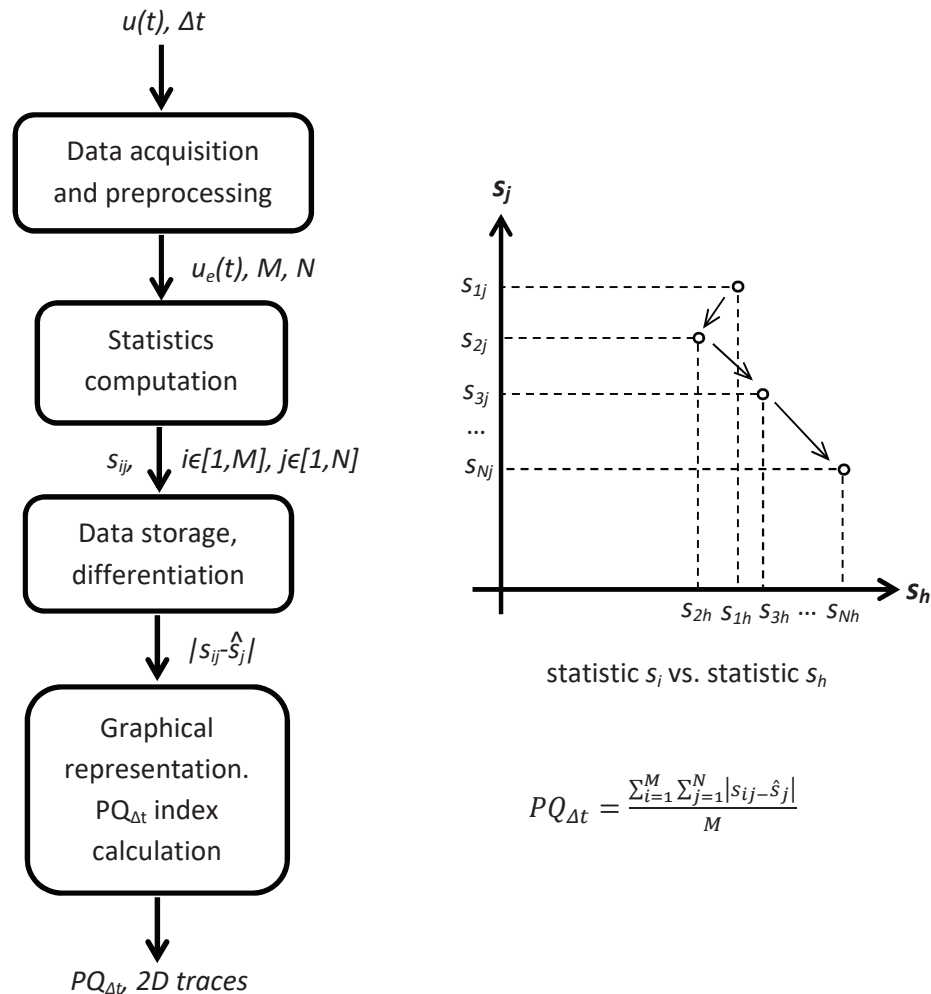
u(t), Δt

Data acquisition and preprocessing

$u_e(t)$, M, N

Statistics computation

$s_{ij}$, i∈[1,M], j∈[1,N]

Data storage, differentiation

$|s_{ij}-\hat{s}_j|$

Graphical representation. $PQ_{\Delta t}$ index calculation

$PQ_{\Delta t}$, 2D traces

$s_j$

$s_{1j}$
$s_{2j}$
$s_{3j}$
...
$s_{Nj}$

$s_h$

$s_{2h}$ $s_{1h}$ $s_{3h}$ ... $s_{Nh}$

statistic $s_i$ vs. statistic $s_h$

$PQ_{\Delta t} = \frac{\sum_{i=1}^{M}\sum_{j=1}^{N}|s_{ij} - \hat{s}_j|}{M}$